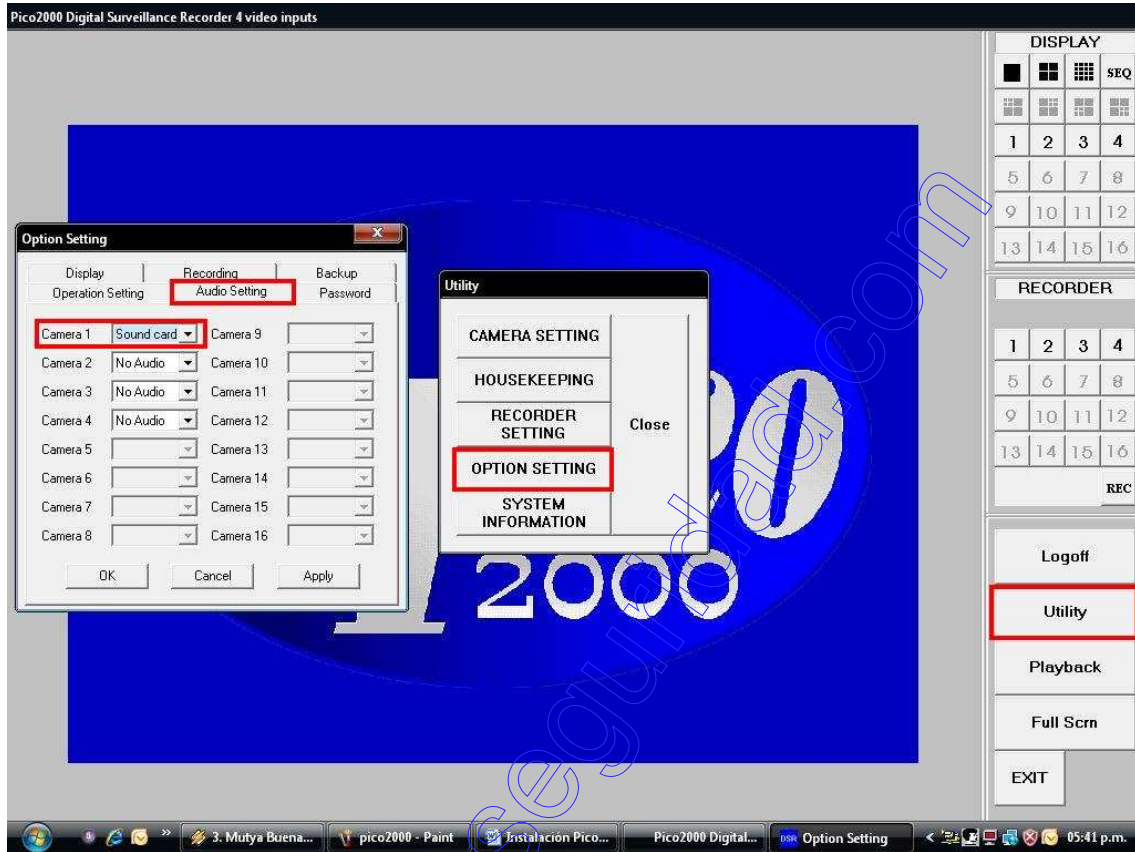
Pico2000 Digital Surveillance Recorder 4 video inputs

DISPLAY
SEQ
1 2 3 4
5 6 7 8
9 10 11 12
13 14 15 16

RECORDER
1 2 3 4
5 6 7 8
9 10 11 12
13 14 15 16
REC

Logoff
Utility
Playback
Full Scrn
EXIT

Option Setting
Display
Recording
Backup
Operation Setting
Audio Setting
Password

| | | | |
|---|---|---|---|
| Camera 1 | Sound card | Camera 9 | |
| Camera 2 | No Audio | Camera 10 | |
| Camera 3 | No Audio | Camera 11 | |
| Camera 4 | No Audio | Camera 12 | |
| Camera 5 | | Camera 13 | |
| Camera 6 | | Camera 14 | |
| Camera 7 | | Camera 15 | |
| Camera 8 | | Camera 16 | |

OK Cancel Apply

Utility
CAMERA SETTING
HOUSEKEEPING
RECORDER SETTING
OPTION SETTING
SYSTEM INFORMATION
Close

2000

seguridad.com

3. Mutya Buena... pico2000 - Paint Instalación Pico... Pico2000 Digital... Option Setting 05:41 p.m.